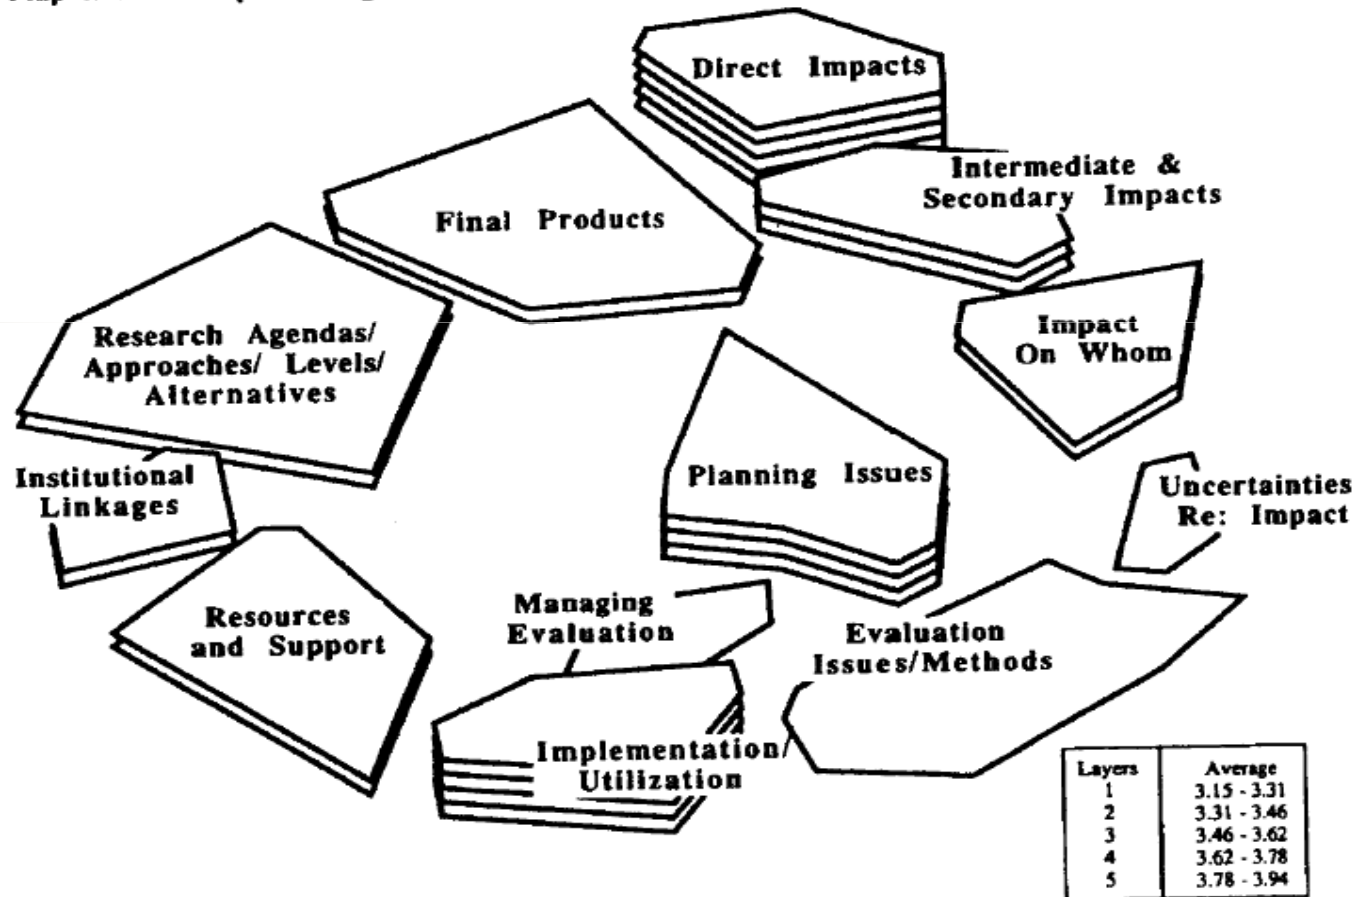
Direct Impacts

Intermediate & Secondary Impacts

Final Products

Impact On Whom

Research Agendas/ Approaches/ Levels/ Alternatives

Planning Issues

Institutional Linkages

Uncertainties Re: Impact

Resources and Support

Managing Evaluation

Evaluation Issues/Methods

Implementation/ Utilization

| Layers | Average |
|---|---|
| 1 | 3.15 - 3.31 |
| 2 | 3.31 - 3.46 |
| 3 | 3.46 - 3.62 |
| 4 | 3.62 - 3.78 |
| 5 | 3.78 - 3.94 |